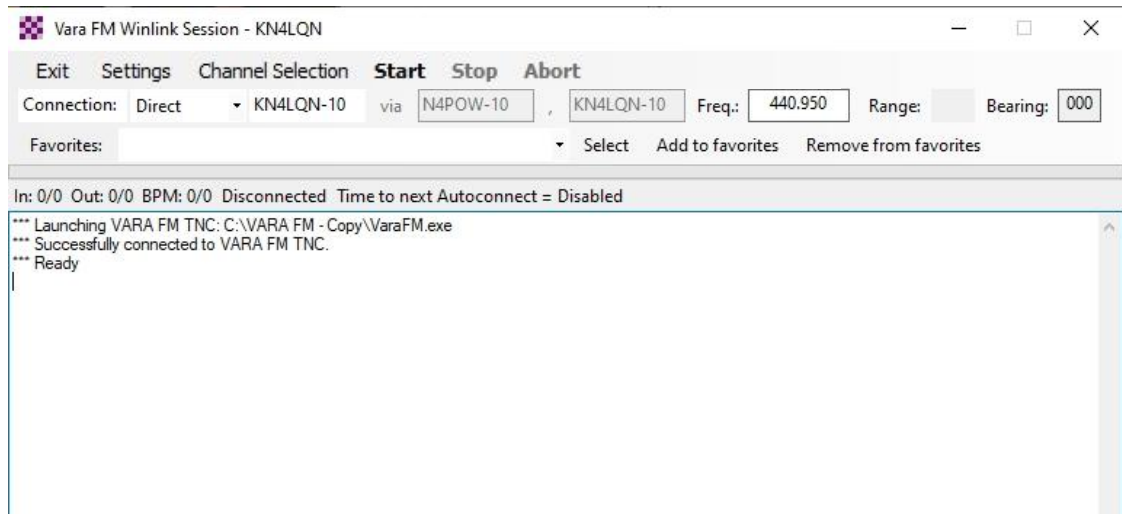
Vara FM Winlink Session - KN4LQN

Exit Settings Channel Selection Start Stop Abort

Connection: Direct KN4LQN-10 via N4POW-10 , KN4LQN-10 Freq.: 440.950 Range: Bearing: 000

Favorites: Select Add to favorites Remove from favorites

In: 0/0 Out: 0/0 BPM: 0/0 Disconnected Time to next Autoconnect = Disabled

*** Launching VARA FM TNC: C:\VARA FM - Copy\VaraFM.exe
*** Successfully connected to VARA FM TNC.
*** Ready